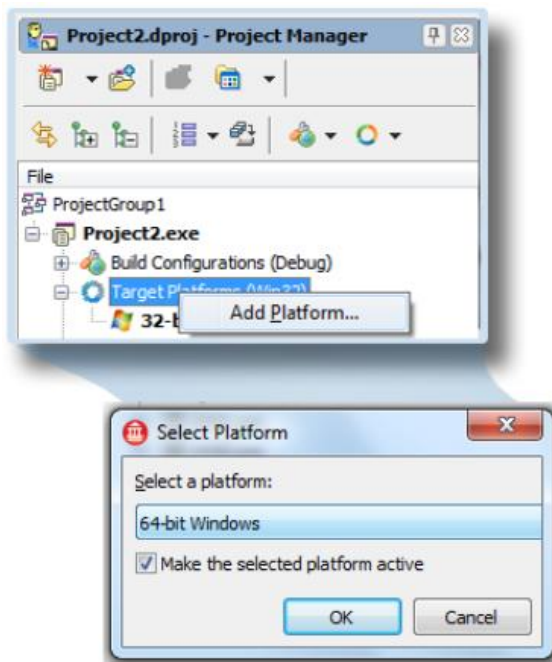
Project2.dproj - Project Manager

File

ProjectGroup1

Project2.exe

Build Configurations (Debug)

Target Platforms (Win32)

32-b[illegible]

Add Platform...

Select Platform

Select a platform:

64-bit Windows

Make the selected platform active

OK

Cancel